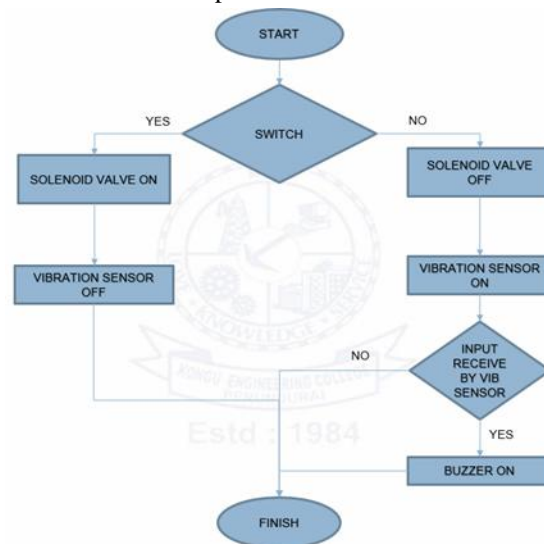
START

SWITCH

YES

NO

SOLENOID VALVE ON

SOLENOID VALVE OFF

VIBRATION SENSOR OFF

VIBRATION SENSOR ON

INPUT RECEIVE BY VIB SENSOR

NO

YES

BUZZER ON

FINISH

KNOWLEDGE SERVICE

KONGU ENGINEERING COLLEGE

PERUNDURAI

Estd : 1984